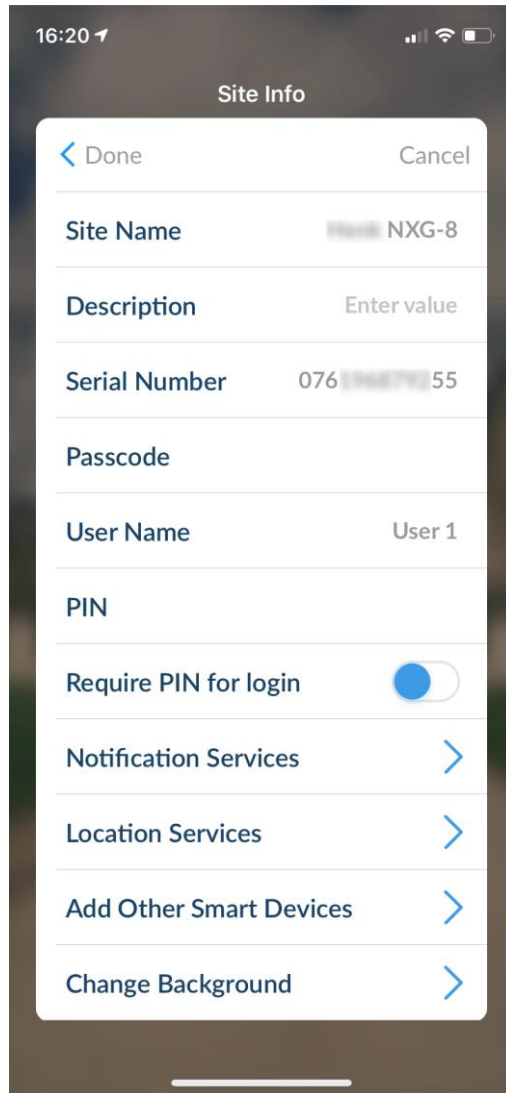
16:20

Site Info

Done

Cancel

Site Name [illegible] NXG-8

Description Enter value

Serial Number 076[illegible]55

Passcode

User Name User 1

PIN

Require PIN for login

Notification Services

Location Services

Add Other Smart Devices

Change Background